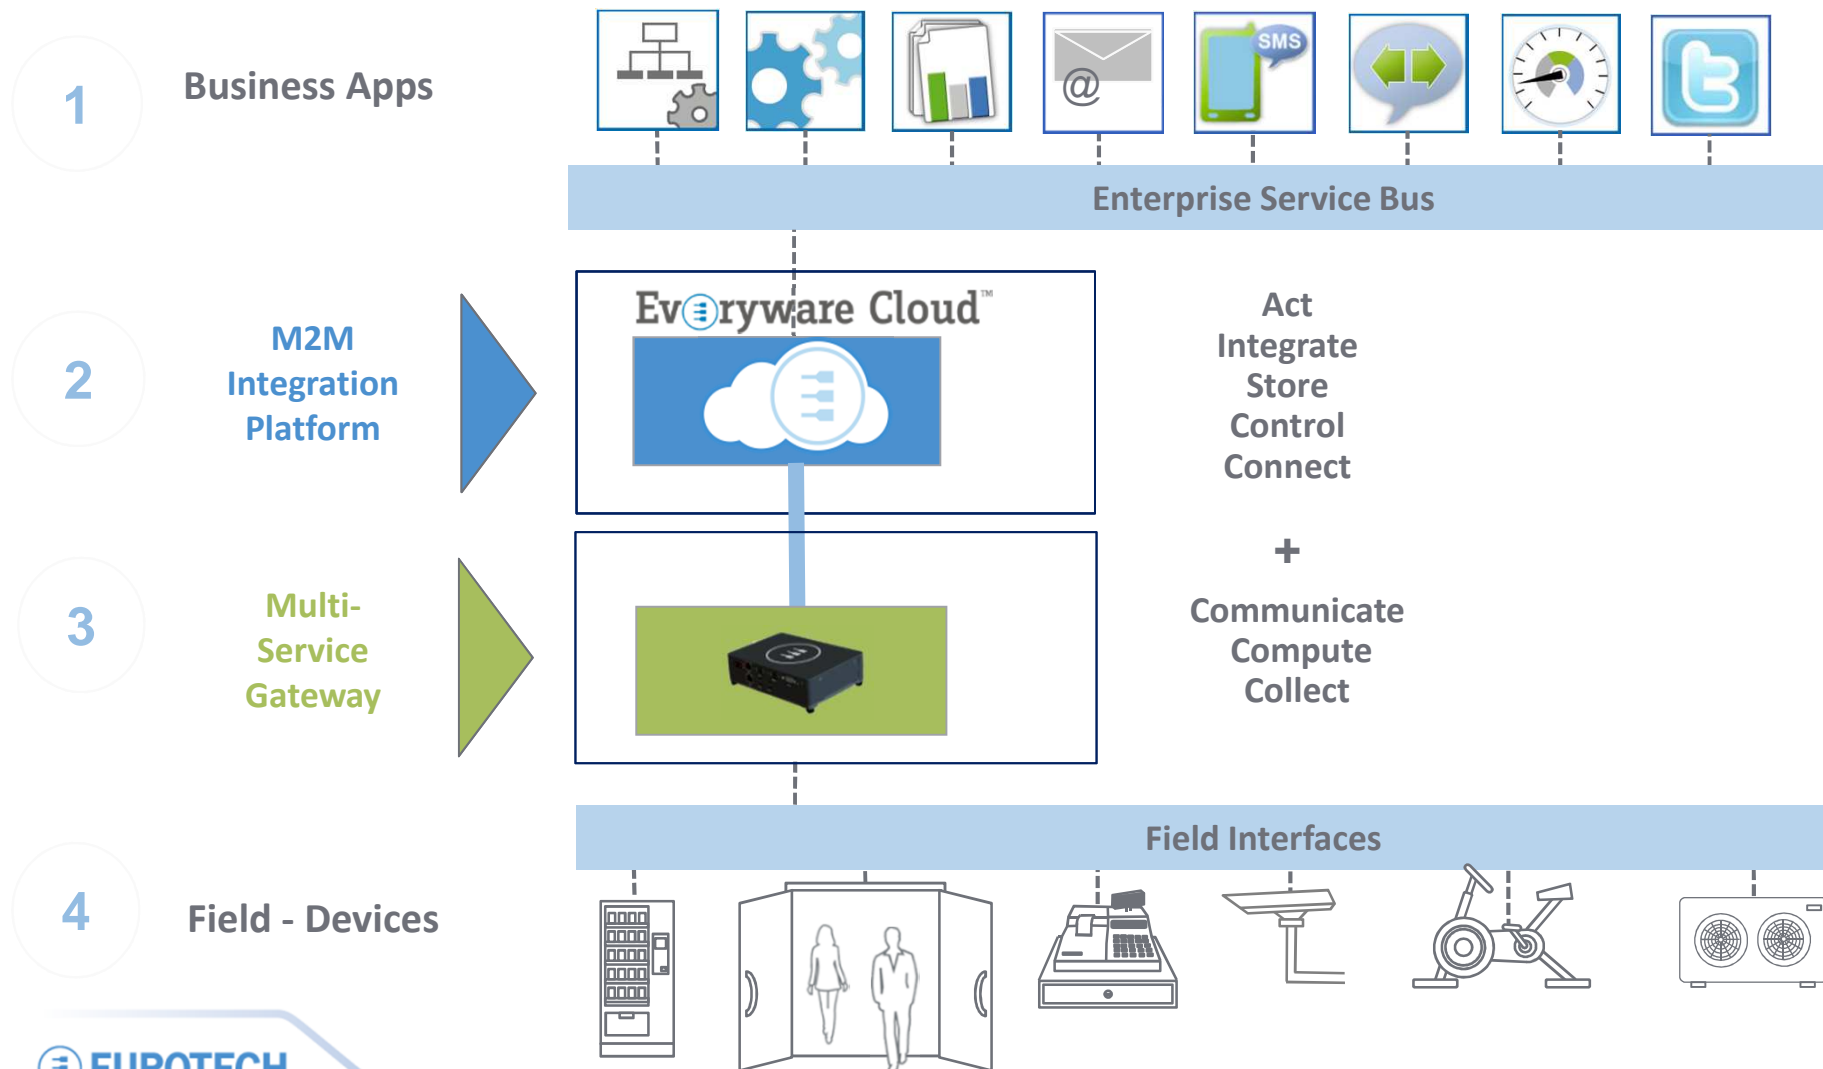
1

Business Apps

SMS

@

Enterprise Service Bus

2

M2M Integration Platform

Everyware Cloud™

Act
Integrate
Store
Control
Connect

+

3

Multi-Service Gateway

Communicate
Compute
Collect

Field Interfaces

4

Field - Devices

EUROTECH